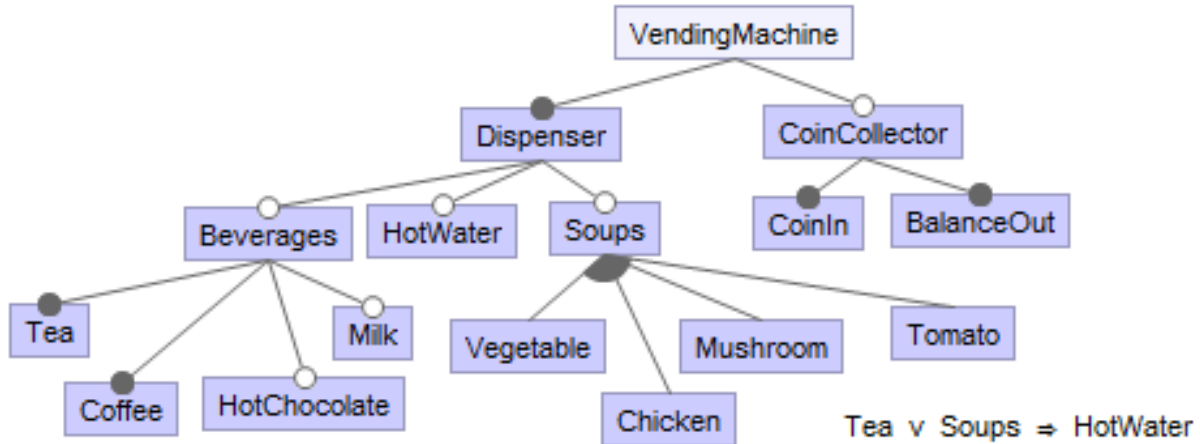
VendingMachine

Dispenser

CoinCollector

Beverages

HotWater

Soups

CoinIn

BalanceOut

Tea

Milk

Vegetable

Mushroom

Tomato

Coffee

HotChocolate

Chicken

Tea $\vee$ Soups $\Rightarrow$ HotWater